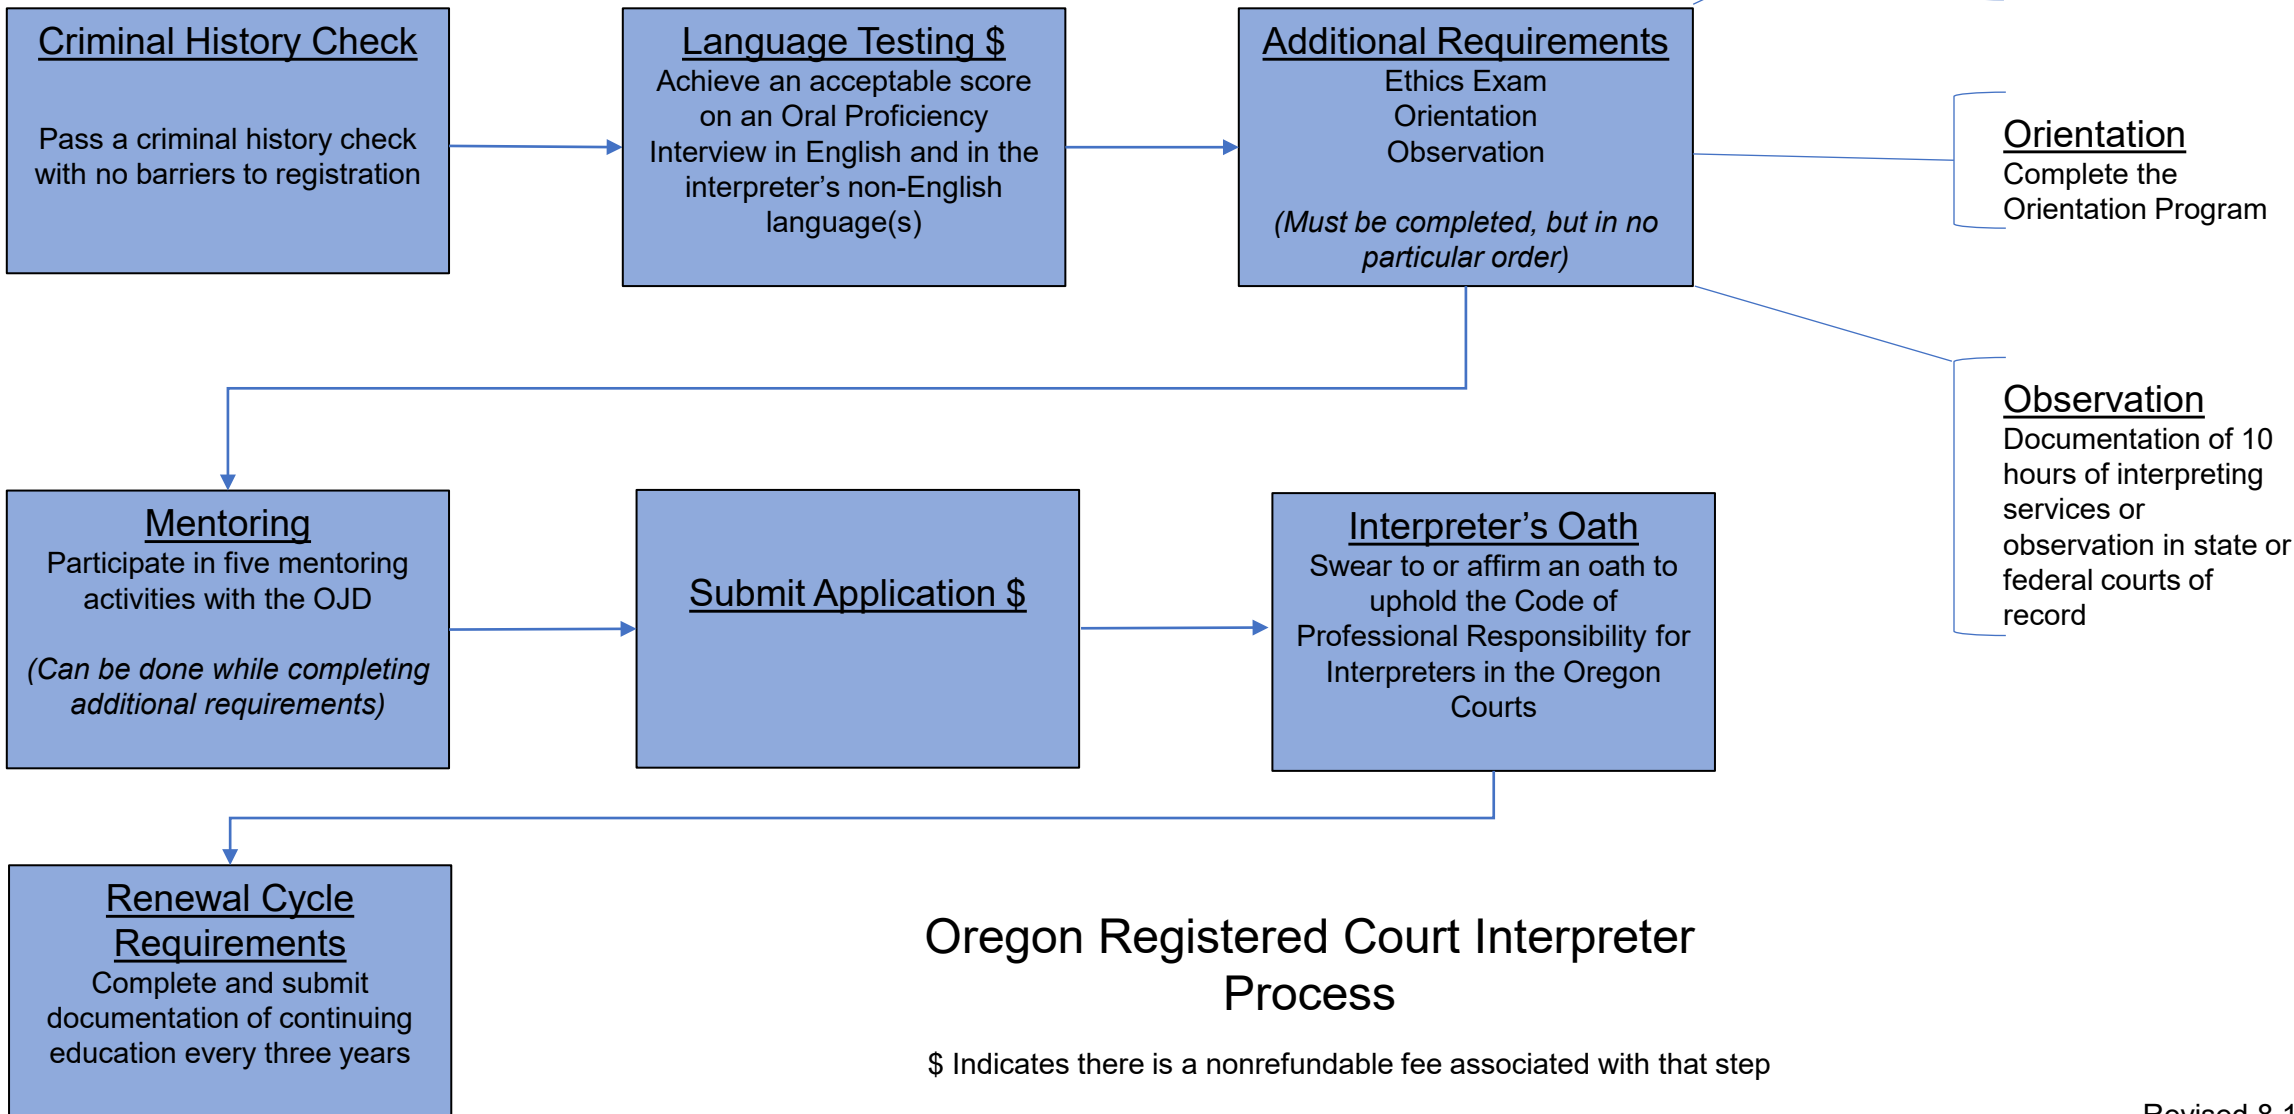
Criminal History Check

Pass a criminal history check with no barriers to registration

Language Testing $
Achieve an acceptable score on an Oral Proficiency Interview in English and in the interpreter's non-English language(s)

Additional Requirements
Ethics Exam
Orientation
Observation

(Must be completed, but in no particular order)

Orientation
Complete the Orientation Program

Observation
Documentation of 10 hours of interpreting services or observation in state or federal courts of record

Mentoring
Participate in five mentoring activities with the OJD

(Can be done while completing additional requirements)

Submit Application $

Interpreter's Oath
Swear to or affirm an oath to uphold the Code of Professional Responsibility for Interpreters in the Oregon Courts

Renewal Cycle Requirements
Complete and submit documentation of continuing education every three years

Oregon Registered Court Interpreter Process

$ Indicates there is a nonrefundable fee associated with that step

Revised 8 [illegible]